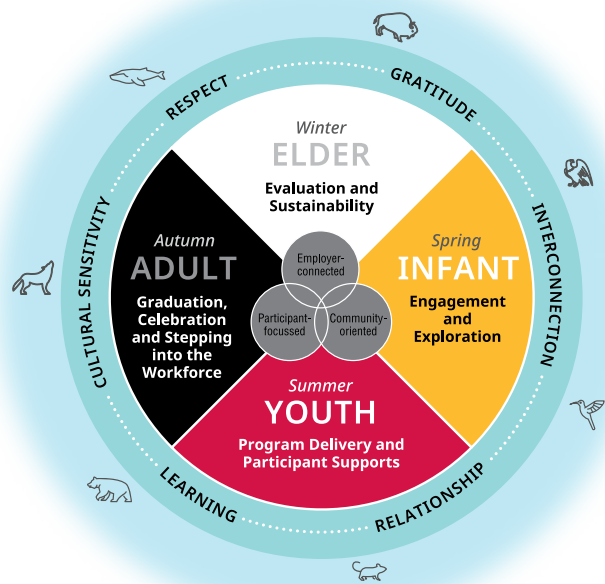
RESPECT
GRATITUDE
INTERCONNECTION
RELATIONSHIP
LEARNING
CULTURAL SENSITIVITY

Winter
ELDER
Evaluation and Sustainability

Spring
INFANT
Engagement and Exploration

Summer
YOUTH
Program Delivery and Participant Supports

Autumn
ADULT
Graduation, Celebration and Stepping into the Workforce

Employer-connected
Participant-focussed
Community-oriented